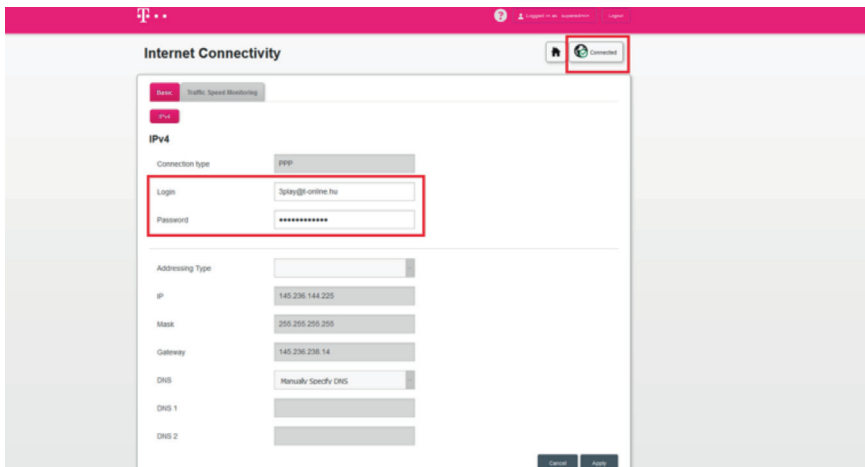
T • •

Logged in as: superadmin Logout

Internet Connectivity

Connected

Basic Traffic Speed Monitoring

IPv4

IPv4

Connection type PPP

Login 3play@t-online.hu

Password •••••••••••••

Addressing Type

IP 145.236.144.225

Mask 255.255.255.255

Gateway 145.236.238.14

DNS Manually Specify DNS

DNS 1

DNS 2

Cancel Apply